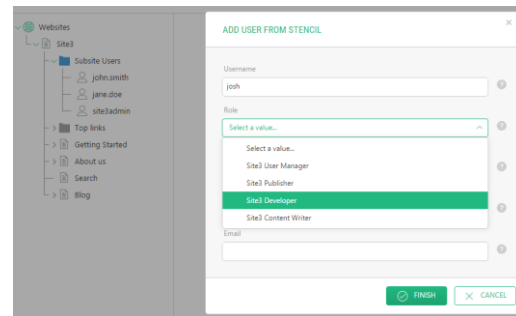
Websites
Site3
Subsite Users
john.smith
jane.doe
site3admin
Top links
Getting Started
About us
Search
Blog

ADD USER FROM STENCIL
×
Username
josh
Role
Select a value...
Select a value...
Site3 User Manager
Site3 Publisher
Site3 Developer
Site3 Content Writer
Email
FINISH
CANCEL